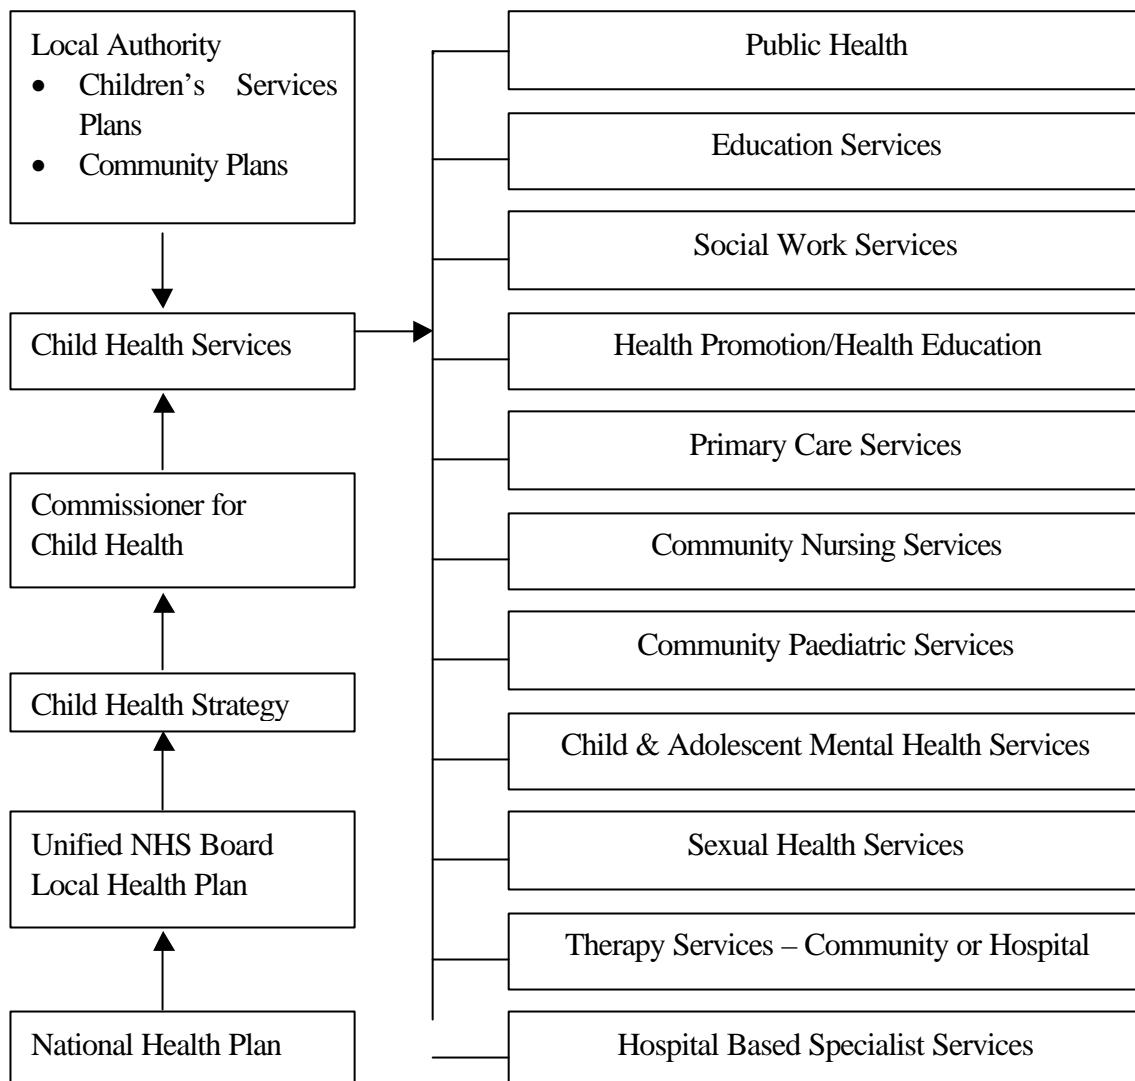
Local Authority
- Children's Services Plans
- Community Plans

Child Health Services

Commissioner for Child Health

Child Health Strategy

Unified NHS Board Local Health Plan

National Health Plan

Public Health

Education Services

Social Work Services

Health Promotion/Health Education

Primary Care Services

Community Nursing Services

Community Paediatric Services

Child & Adolescent Mental Health Services

Sexual Health Services

Therapy Services – Community or Hospital

Hospital Based Specialist Services